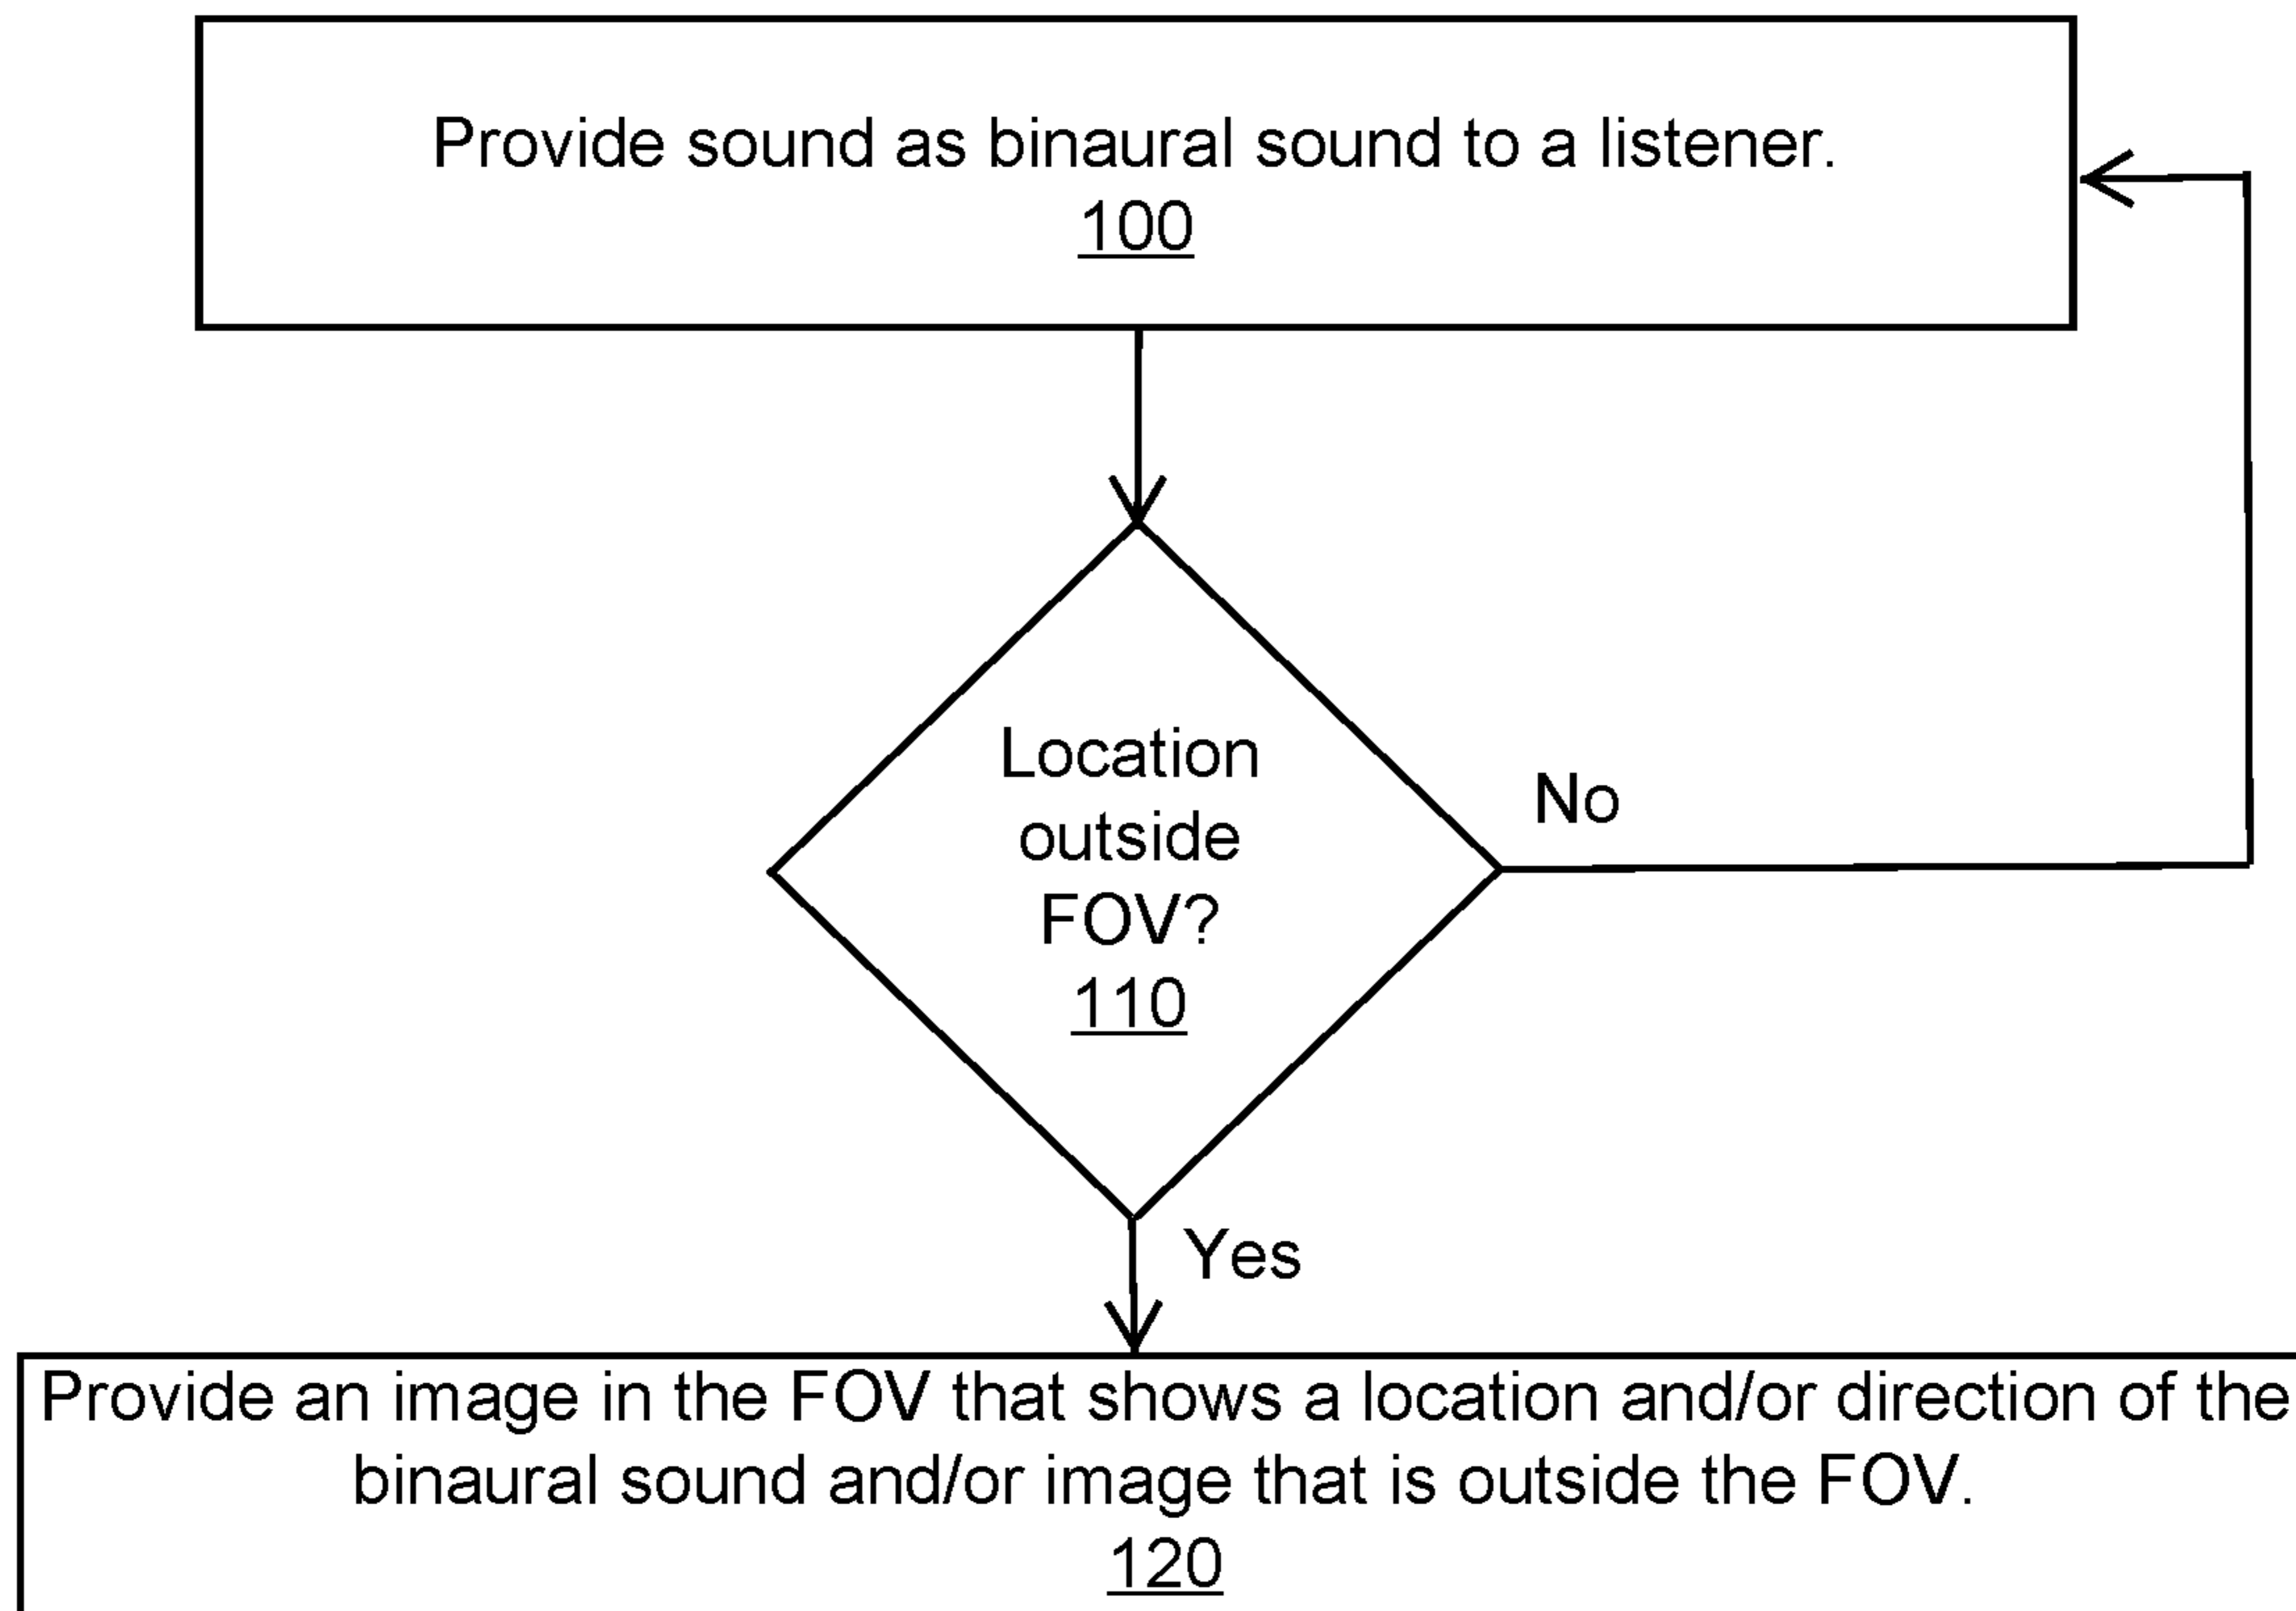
Provide sound as binaural sound to a listener.
100

Location outside FOV?
110

No

Yes

Provide an image in the FOV that shows a location and/or direction of the binaural sound and/or image that is outside the FOV.
120